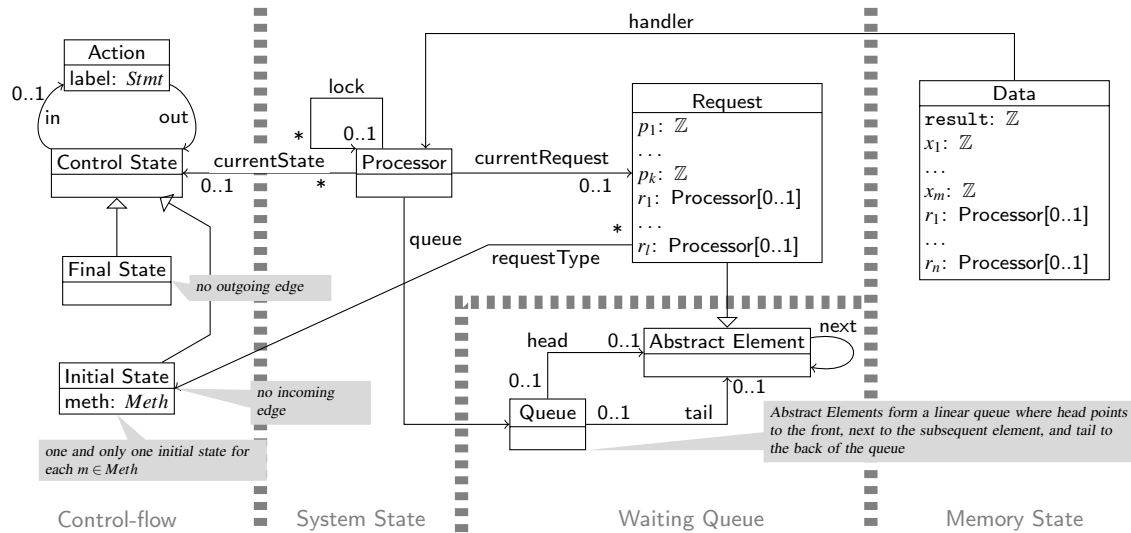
handler

Action
label: *Stmt*

0..1
in
out

Control State

Final State

no outgoing edge

Initial State
meth: *Meth*

no incoming edge

one and only one initial state for each $m \in Meth$

lock
*
0..1
currentState
0..1
*
Processor
currentRequest
0..1
queue
requestType
*

Request
$p_1$: $\mathbb{Z}$
...
$p_k$: $\mathbb{Z}$
$r_1$: Processor[0..1]
...
$r_l$: Processor[0..1]

head
0..1
Abstract Element
next
0..1
0..1
Queue
0..1
tail

Abstract Elements form a linear queue where head points to the front, next to the subsequent element, and tail to the back of the queue

Data
result: $\mathbb{Z}$
$x_1$: $\mathbb{Z}$
...
$x_m$: $\mathbb{Z}$
$r_1$: Processor[0..1]
...
$r_n$: Processor[0..1]

Control-flow
System State
Waiting Queue
Memory State